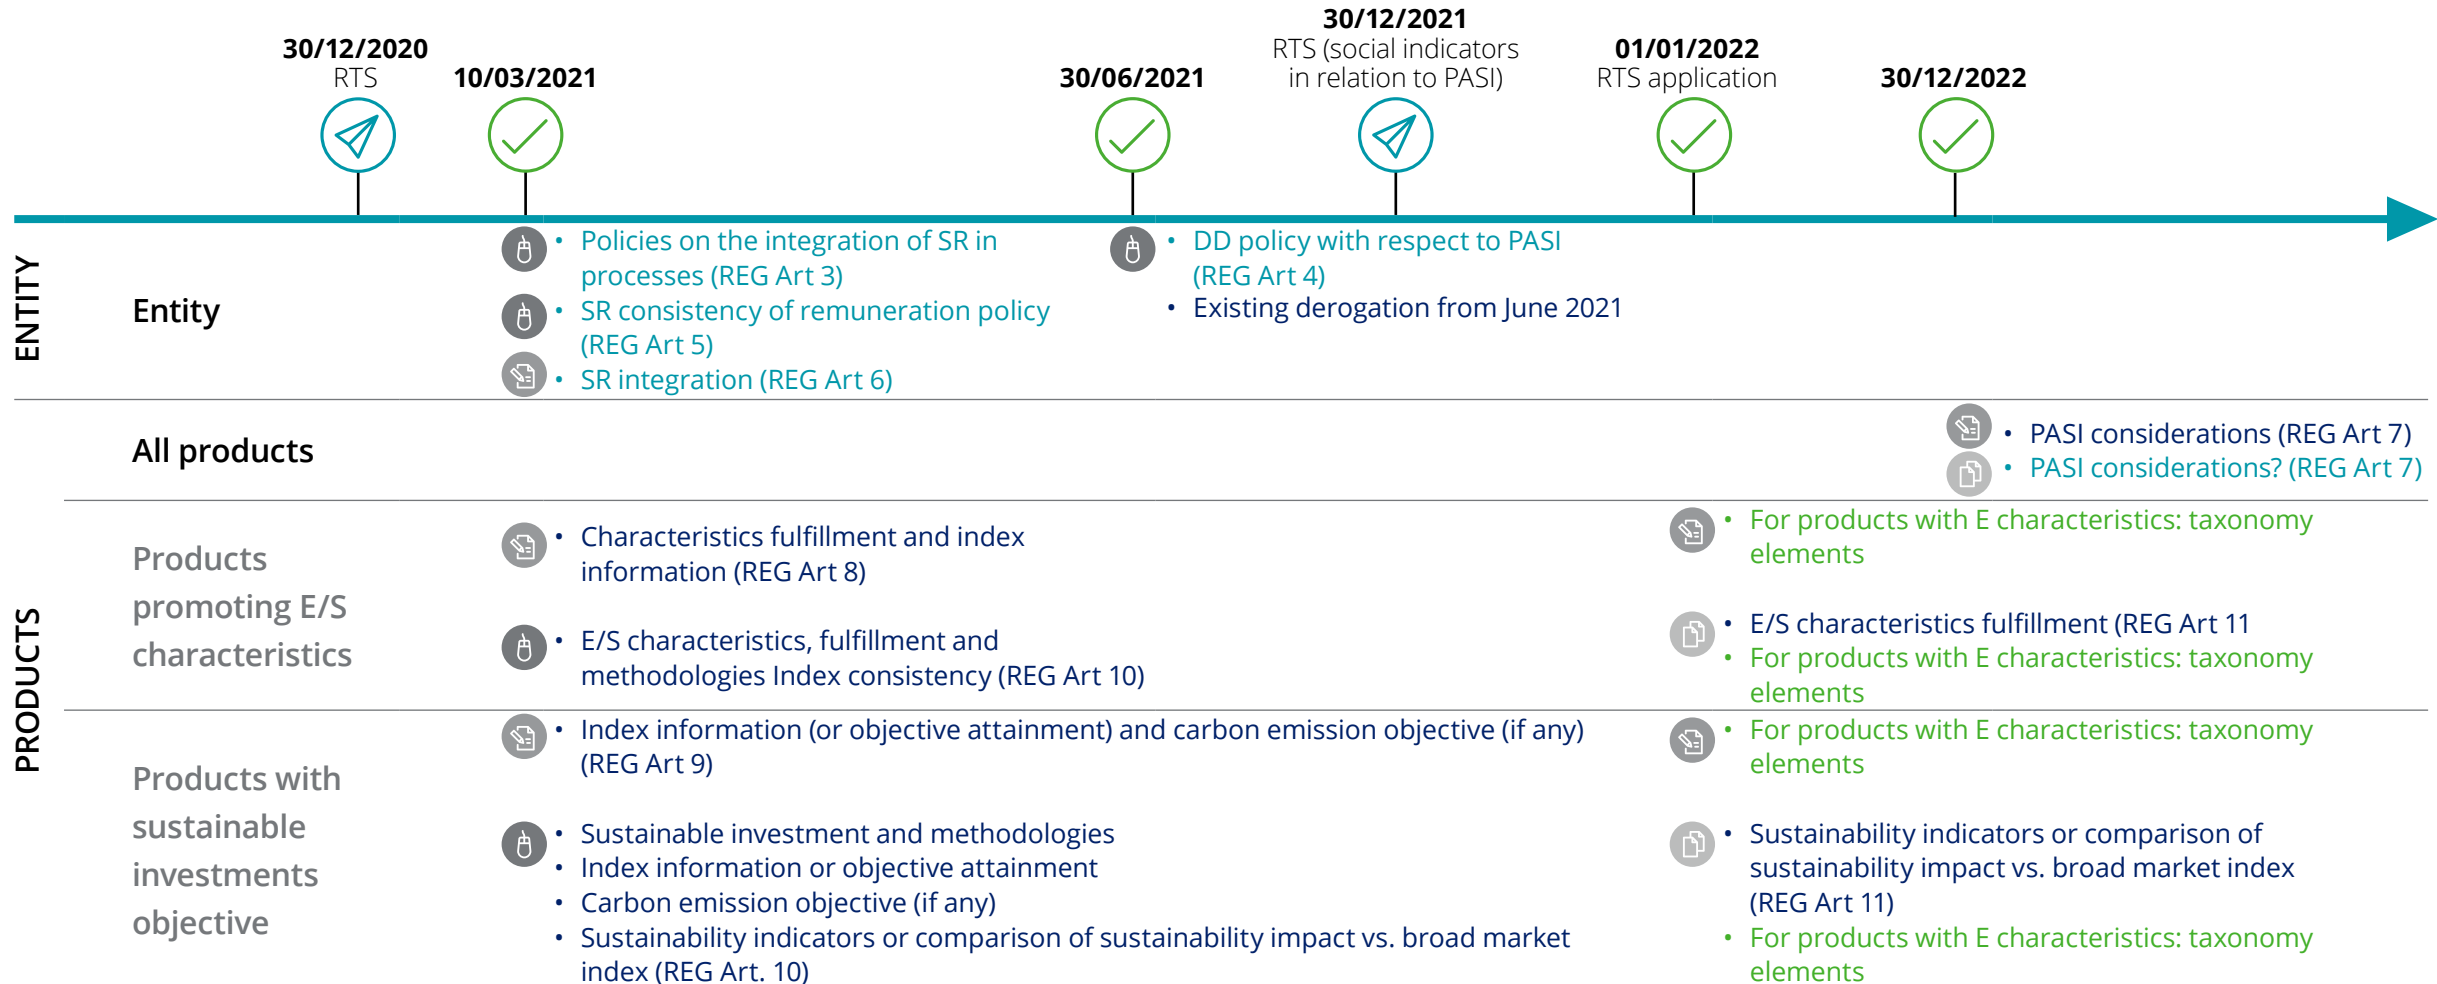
30/12/2020
RTS

10/03/2021

30/06/2021

30/12/2021
RTS (social indicators in relation to PASI)

01/01/2022
RTS application

30/12/2022

ENTITY

Entity

• Policies on the integration of SR in processes (REG Art 3)
• SR consistency of remuneration policy (REG Art 5)
• SR integration (REG Art 6)

• DD policy with respect to PASI (REG Art 4)
• Existing derogation from June 2021

PRODUCTS

All products

• PASI considerations (REG Art 7)
• PASI considerations? (REG Art 7)

Products promoting E/S characteristics

• Characteristics fulfillment and index information (REG Art 8)

• E/S characteristics, fulfillment and methodologies Index consistency (REG Art 10)

• For products with E characteristics: taxonomy elements

• E/S characteristics fulfillment (REG Art 11
• For products with E characteristics: taxonomy elements

Products with sustainable investments objective

• Index information (or objective attainment) and carbon emission objective (if any) (REG Art 9)

• Sustainable investment and methodologies
• Index information or objective attainment
• Carbon emission objective (if any)
• Sustainability indicators or comparison of sustainability impact vs. broad market index (REG Art. 10)

• For products with E characteristics: taxonomy elements

• Sustainability indicators or comparison of sustainability impact vs. broad market index (REG Art 11)
• For products with E characteristics: taxonomy elements